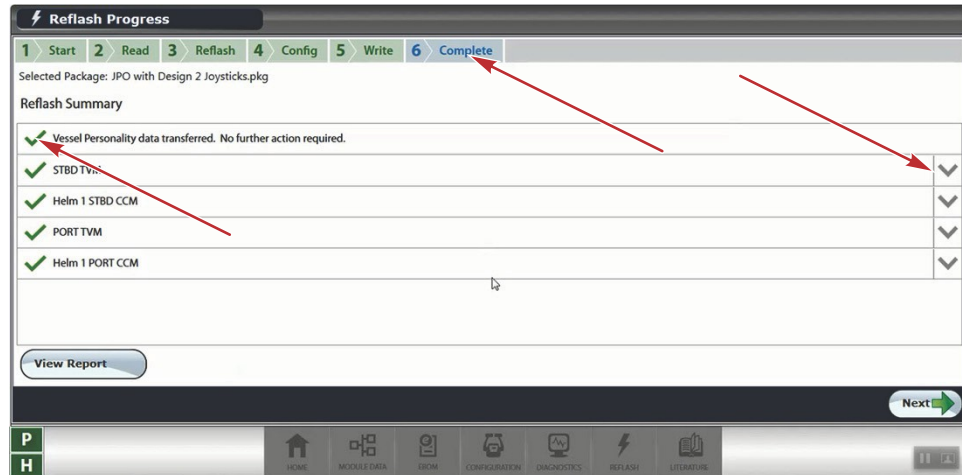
Reflash Progress

1 Start 2 Read 3 Reflash 4 Config 5 Write 6 Complete

Selected Package: JPO with Design 2 Joysticks.pkg

Reflash Summary

Vessel Personality data transferred. No further action required.

STBD TVM

Helm 1 STBD CCM

PORT TVM

Helm 1 PORT CCM

View Report

Next

P
H

HOME MODULE DATA EPROM CONFIGURATION DIAGNOSTICS REFLASH LITERATURE